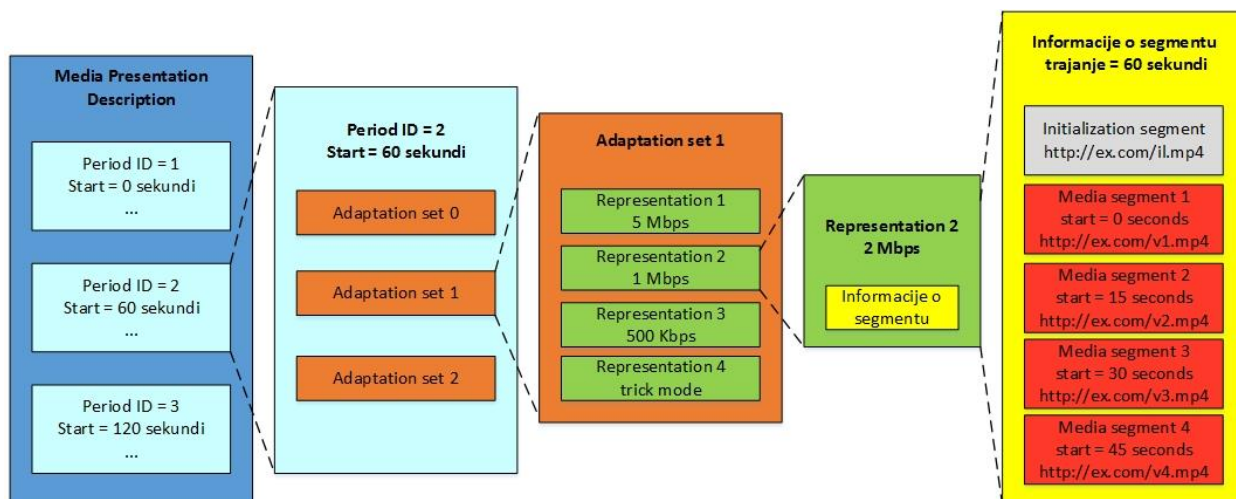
Media Presentation Description

Period ID = 1
Start = 0 sekundi
...

Period ID = 2
Start = 60 sekundi
...

Period ID = 3
Start = 120 sekundi
...

Period ID = 2
Start = 60 sekundi

Adaptation set 0

Adaptation set 1

Adaptation set 2

Adaptation set 1

Representation 1
5 Mbps

Representation 2
1 Mbps

Representation 3
500 Kbps

Representation 4
trick mode

Representation 2
2 Mbps

Informacije o segmentu

Informacije o segmentu
trajanje = 60 sekundi

Initialization segment
http://ex.com/il.mp4

Media segment 1
start = 0 seconds
http://ex.com/v1.mp4

Media segment 2
start = 15 seconds
http://ex.com/v2.mp4

Media segment 3
start = 30 seconds
http://ex.com/v3.mp4

Media segment 4
start = 45 seconds
http://ex.com/v4.mp4